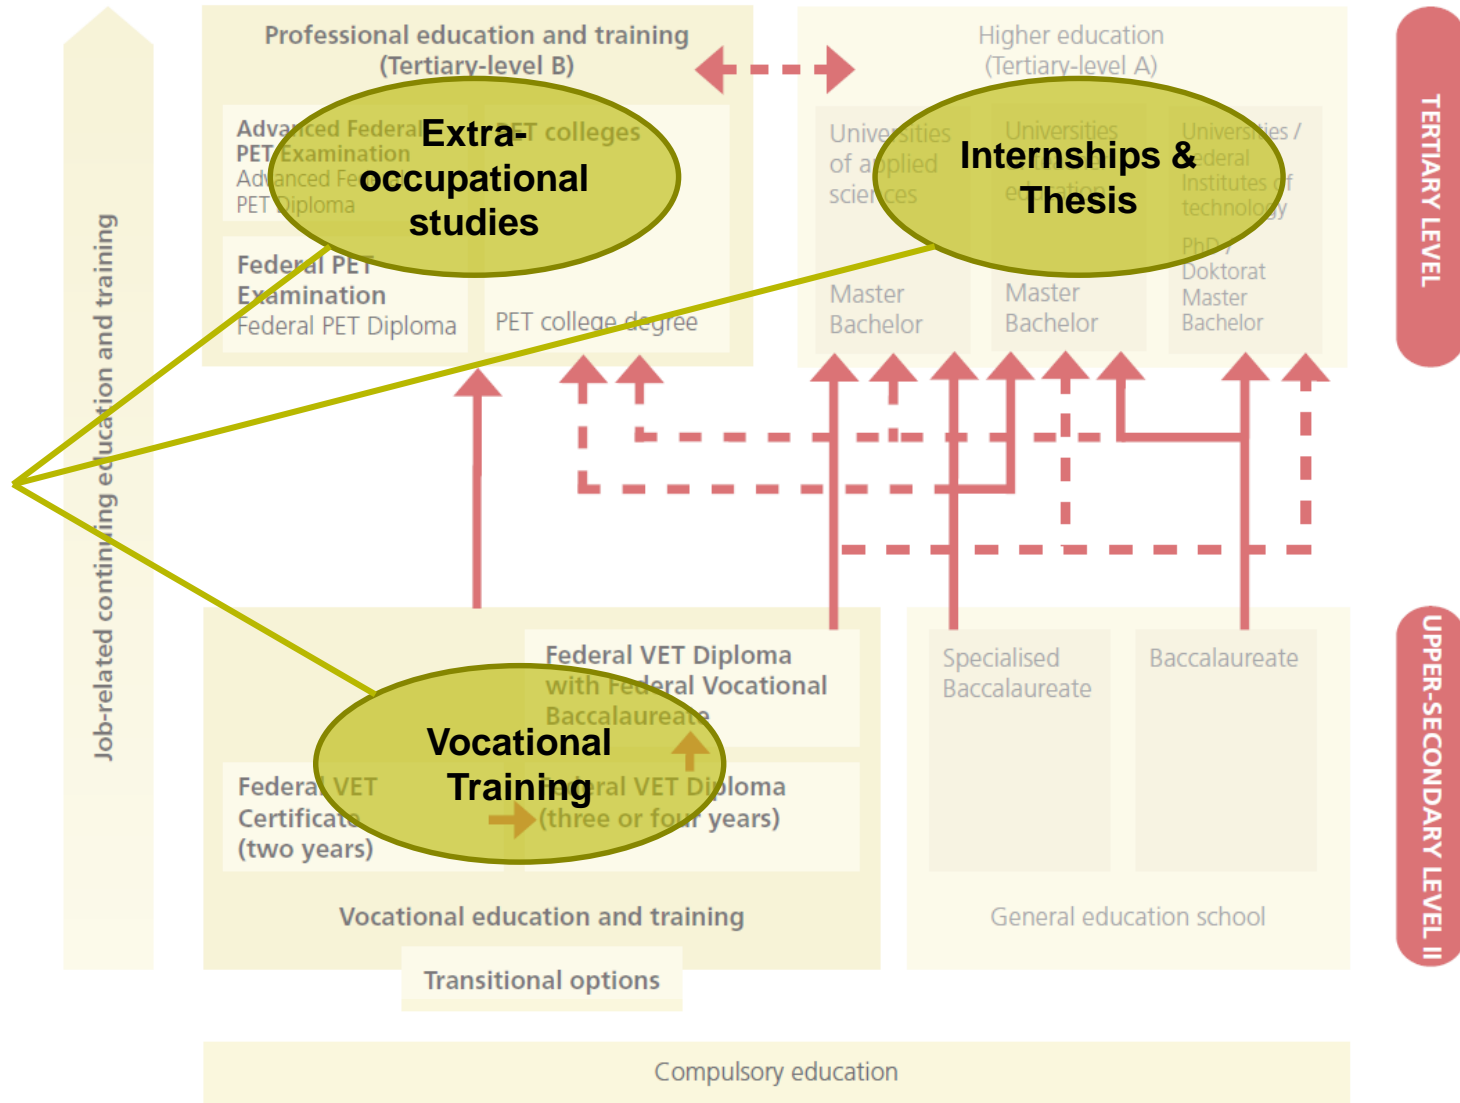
Professional education and training
(Tertiary-level B)

Higher education
(Tertiary-level A)

TERTIARY LEVEL

Advanced Federal PET Examination
Advanced Federal PET Diploma

PET colleges

Extra-occupational studies

Federal PET Examination
Federal PET Diploma

PET college degree

Universities of applied sciences
Master
Bachelor

Universities of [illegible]
Master
Bachelor

Internships & Thesis

Universities / Federal Institutes of technology
PhD / Doktorat
Master
Bachelor

Job-related continuing education and training

Federal VET Diploma with Federal Vocational Baccalaureate

Vocational Training

Federal VET Certificate (two years)

Federal VET Diploma (three or four years)

Specialised Baccalaureate

Baccalaureate

UPPER-SECONDARY LEVEL II

Vocational education and training

General education school

Transitional options

Compulsory education